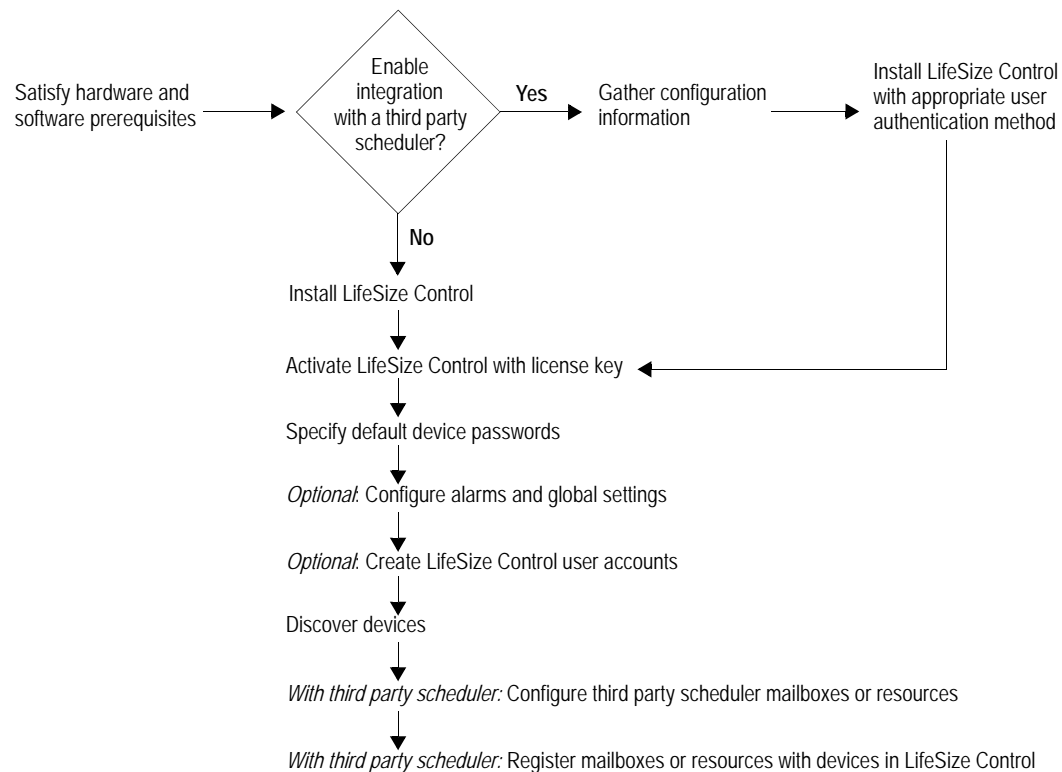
Satisfy hardware and software prerequisites

Enable integration with a third party scheduler?

Yes

Gather configuration information

Install LifeSize Control with appropriate user authentication method

No

Install LifeSize Control

Activate LifeSize Control with license key

Specify default device passwords

Optional: Configure alarms and global settings

Optional: Create LifeSize Control user accounts

Discover devices

With third party scheduler: Configure third party scheduler mailboxes or resources

With third party scheduler: Register mailboxes or resources with devices in LifeSize Control